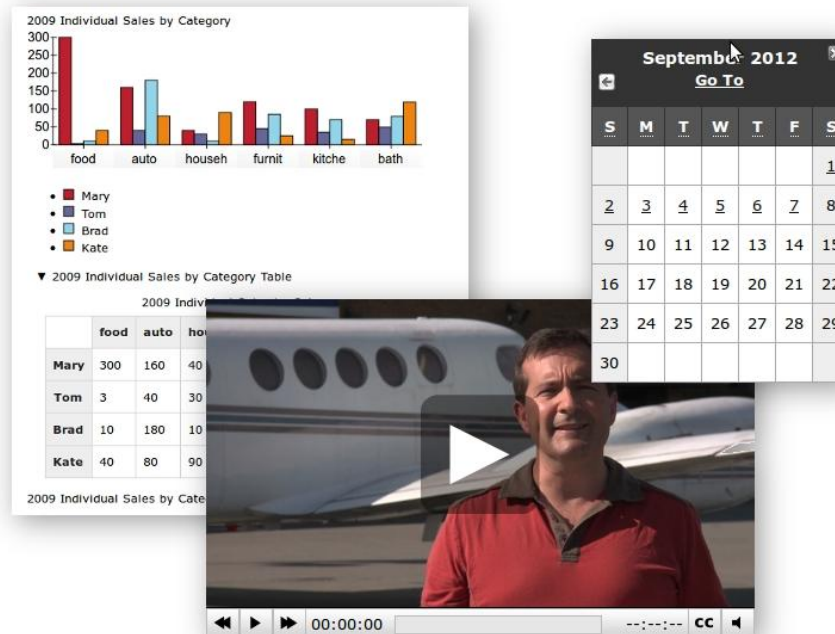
2009 Individual Sales by Category

300
250
200
150
100
50
0

food auto househ furnit kitche bath

• Mary
• Tom
• Brad
• Kate

▼ 2009 Individual Sales by Category Table

2009 Indivi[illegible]

| | food | auto | ho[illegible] |
|---|---|---|---|
| Mary | 300 | 160 | 40 |
| Tom | 3 | 40 | 30 |
| Brad | 10 | 180 | 10 |
| Kate | 40 | 80 | 90 |

2009 Individual Sales by Cate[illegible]

Septemb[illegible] 2012
Go To

| S | M | T | W | T | F | S |
|---|---|---|---|---|---|---|
| | | | | | | 1 |
| 2 | 3 | 4 | 5 | 6 | 7 | 8 |
| 9 | 10 | 11 | 12 | 13 | 14 | 15 |
| 16 | 17 | 18 | 19 | 20 | 21 | 22 |
| 23 | 24 | 25 | 26 | 27 | 28 | 29 |
| 30 | | | | | | |

00:00:00 --:--:-- CC